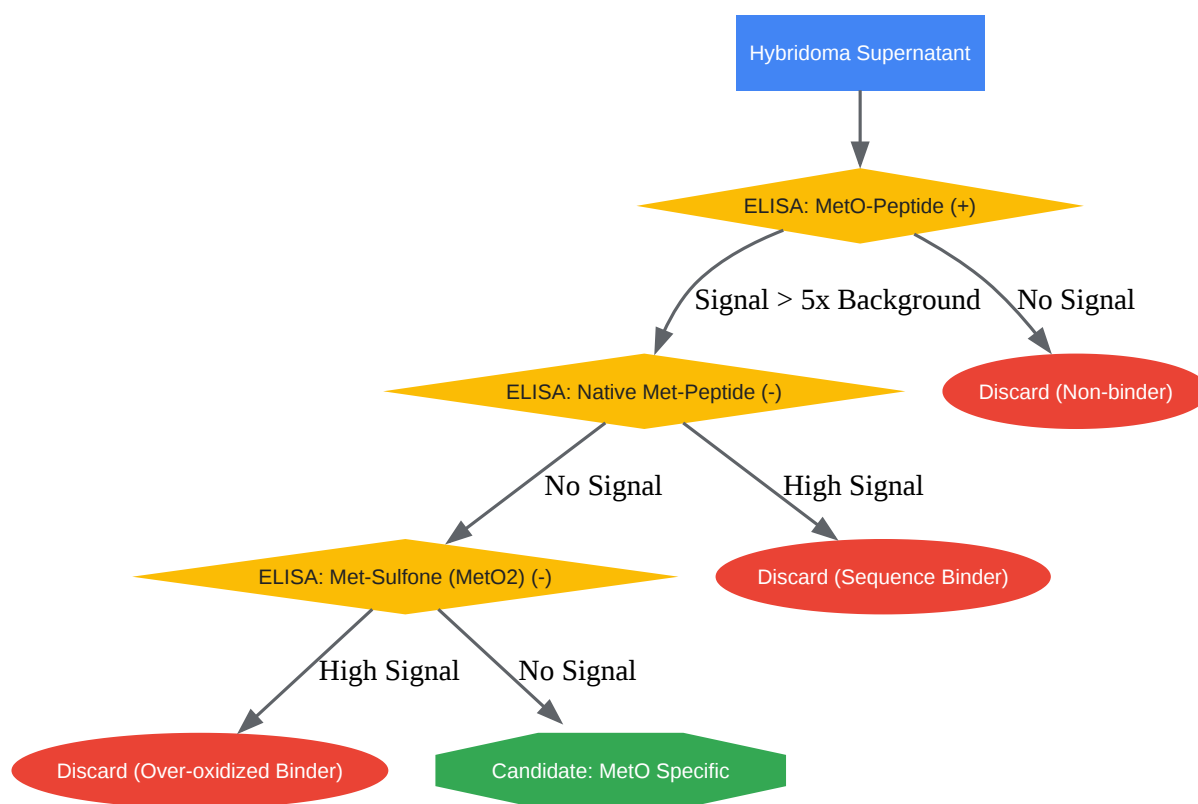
Hybridoma Supernatant

ELISA: MetO-Peptide (+)

Signal > 5x Background

No Signal

ELISA: Native Met-Peptide (-)

Discard (Non-binder)

No Signal

High Signal

ELISA: Met-Sulfone (MetO2) (-)

Discard (Sequence Binder)

High Signal

No Signal

Discard (Over-oxidized Binder)

Candidate: MetO Specific